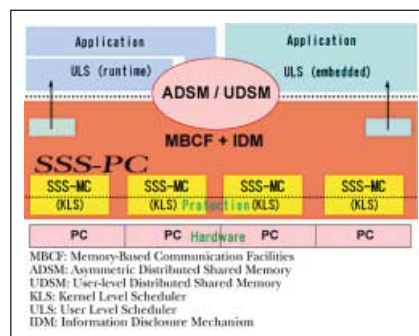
Application

Application

ULS (runtime)

ULS (embedded)

ADSM / UDSM

MBCF + IDM

SSS-PC

SSS-MC (KLS)

SSS-MC (KLS)

Protection

SSS-MC (KLS)

SSS-MC (KLS)

PC

PC

Hardware

PC

PC

MBCF: Memory-Based Communication Facilities
ADSM: Asymmetric Distributed Shared Memory
UDSM: User-level Distributed Shared Memory
KLS: Kernel Level Scheduler
ULS: User Level Scheduler
IDM: Information Disclosure Mechanism